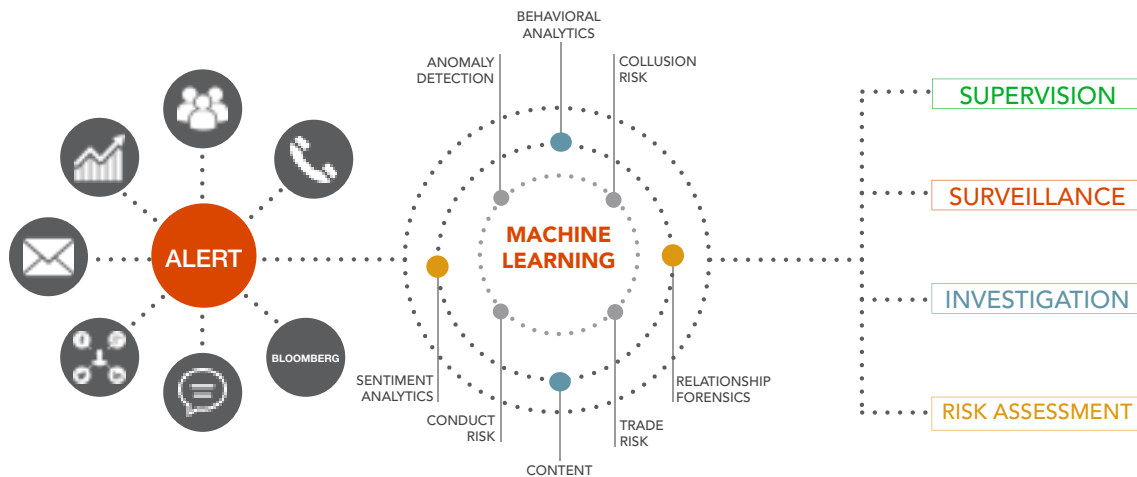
ALERT

BLOOMBERG

BEHAVIORAL ANALYTICS

ANOMALY DETECTION

COLLUSION RISK

MACHINE LEARNING

SENTIMENT ANALYTICS

RELATIONSHIP FORENSICS

CONDUCT RISK

TRADE RISK

CONTENT

SUPERVISION

SURVEILLANCE

INVESTIGATION

RISK ASSESSMENT